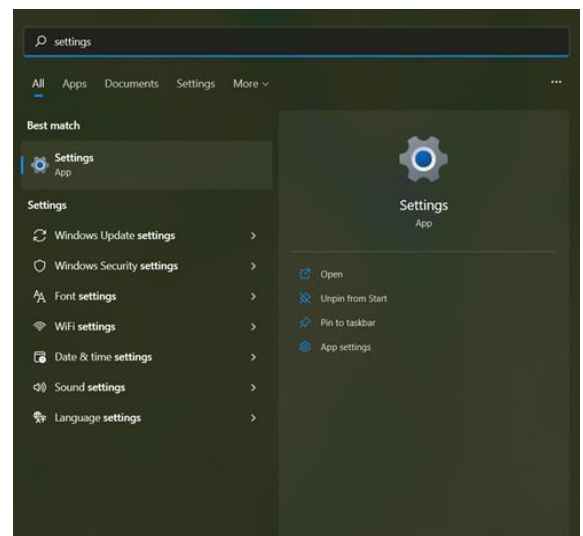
settings

All Apps Documents Settings More ...

Best match

Settings
App

Settings

Windows Update settings >

Windows Security settings >

Font settings >

WiFi settings >

Date & time settings >

Sound settings >

Language settings >

Settings
App

Open

Unpin from Start

Pin to taskbar

App settings